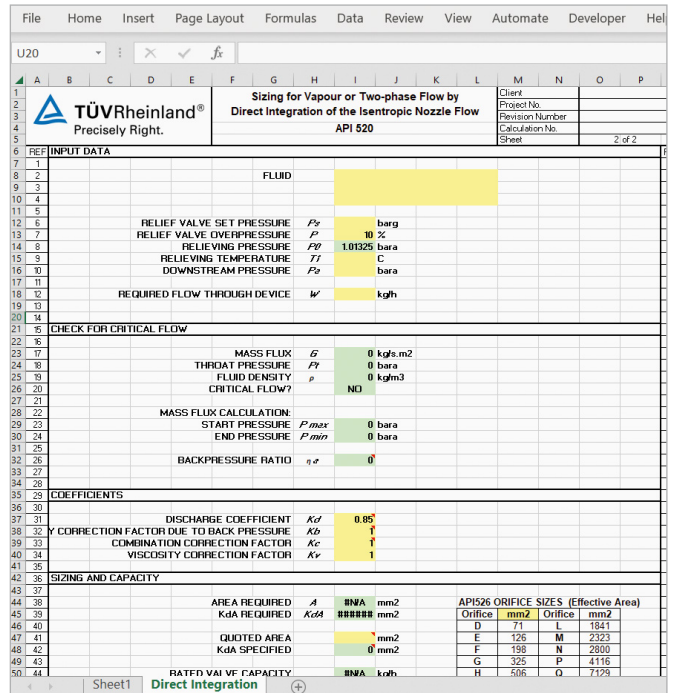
File Home Insert Page Layout Formulas Data Review View Automate Developer Hel

U20

A B C D E F G H I J K L M N O P

TÜVRheinland®
Precisely Right.

Sizing for Vapour or Two-phase Flow by Direct Integration of the Isentropic Nozzle Flow
API 520

Client
Project No.
Revision Number
Calculation No.
Sheet 2 of 2

REF INPUT DATA
1
2 FLUID
3
4
5
6 RELIEF VALVE SET PRESSURE $Ps$ barg
7 RELIEF VALVE OVERPRESSURE $P$ 10 %
8 RELIEVING PRESSURE $P0$ 1.01325 bara
9 RELIEVING TEMPERATURE $T1$ C
10 DOWNSTREAM PRESSURE $Pa$ bara
11
12 REQUIRED FLOW THROUGH DEVICE $W$ kg/h
13
14
15 CHECK FOR CRITICAL FLOW
16
17 MASS FLUX $G$ 0 kg/s.m2
18 THROAT PRESSURE $Pt$ 0 bara
19 FLUID DENSITY $\rho$ 0 kg/m3
20 CRITICAL FLOW? NO
21
22 MASS FLUX CALCULATION:
23 START PRESSURE $Pmax$ 0 bara
24 END PRESSURE $Pmin$ 0 bara
25
26 BACKPRESSURE RATIO $\eta a$ 0
27
28
29 COEFFICIENTS
30
31 DISCHARGE COEFFICIENT $Kd$ 0.85
32 Y CORRECTION FACTOR DUE TO BACK PRESSURE $Kb$ 1
33 COMBINATION CORRECTION FACTOR $Kc$ 1
34 VISCOSITY CORRECTION FACTOR $Kv$ 1
35
36 SIZING AND CAPACITY
37
38 AREA REQUIRED $A$ #N/A mm2
39 KdA REQUIRED $KdA$ ###### mm2
40
41 QUOTED AREA mm2
42 KdA SPECIFIED 0 mm2
43
44 RATED VALVE CAPACITY #N/A kg/h

API526 ORIFICE SIZES (Effective Area)

| Orifice | mm2 | Orifice | mm2 |
|---|---|---|---|
| D | 71 | L | 1841 |
| E | 126 | M | 2323 |
| F | 198 | N | 2800 |
| G | 325 | P | 4116 |
| H | 506 | Q | 7129 |

Sheet1 Direct Integration